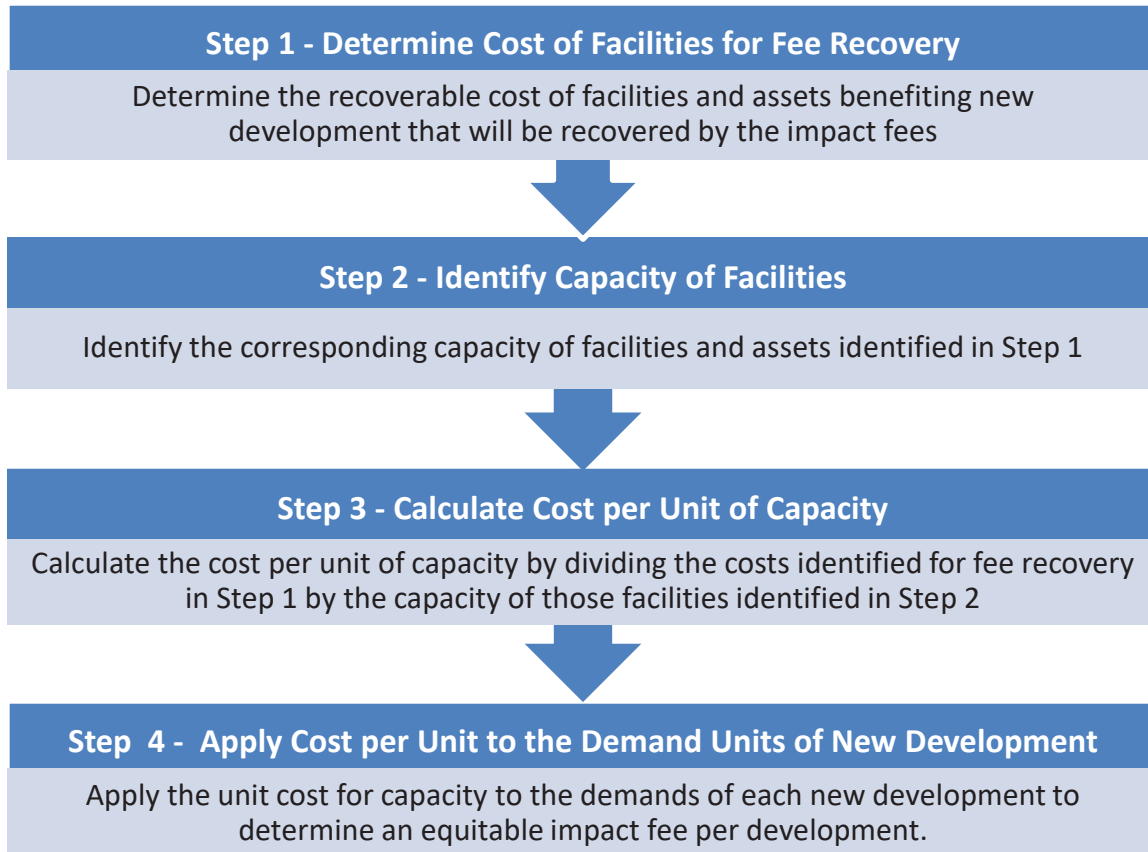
Step 1 - Determine Cost of Facilities for Fee Recovery

Determine the recoverable cost of facilities and assets benefiting new development that will be recovered by the impact fees

Step 2 - Identify Capacity of Facilities

Identify the corresponding capacity of facilities and assets identified in Step 1

Step 3 - Calculate Cost per Unit of Capacity

Calculate the cost per unit of capacity by dividing the costs identified for fee recovery in Step 1 by the capacity of those facilities identified in Step 2

Step 4 - Apply Cost per Unit to the Demand Units of New Development

Apply the unit cost for capacity to the demands of each new development to determine an equitable impact fee per development.